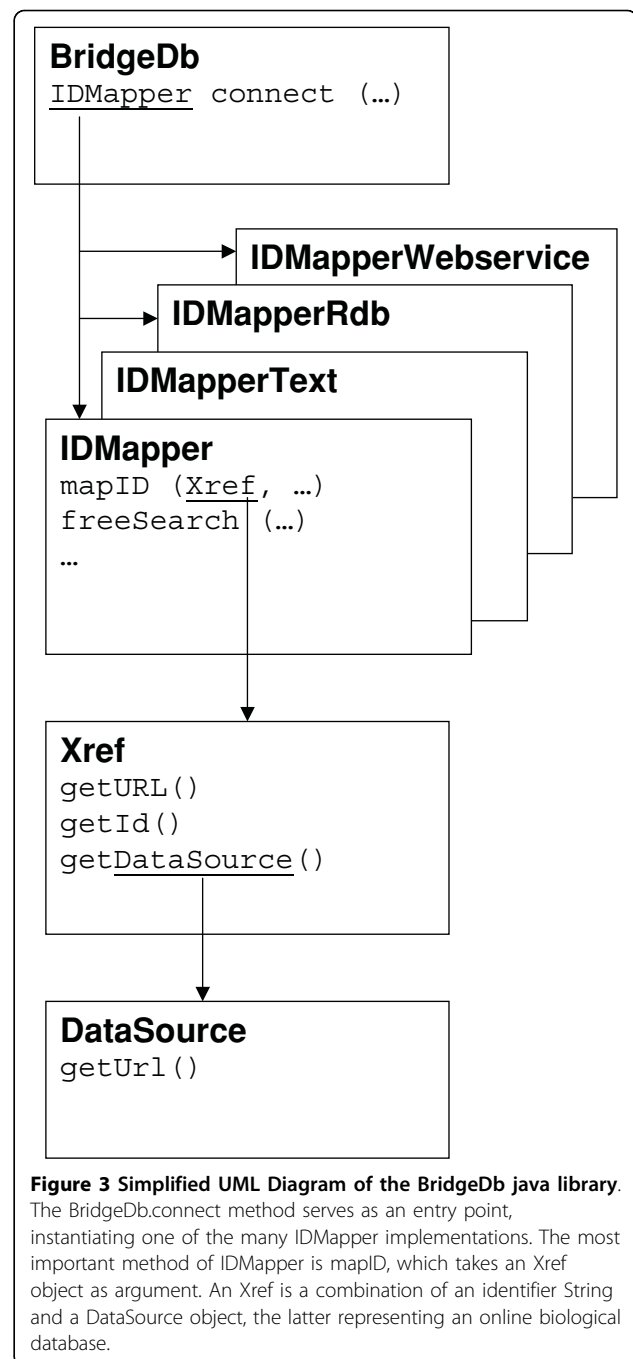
BridgeDb
IDMapper connect (…)

IDMapperWebservice

IDMapperRdb

IDMapperText

IDMapper
mapID (Xref, …)
freeSearch (…)
…

Xref
getURL()
getId()
getDataSource()

DataSource
getUrl()

**Figure 3 Simplified UML Diagram of the BridgeDb java library**. The BridgeDb.connect method serves as an entry point, instantiating one of the many IDMapper implementations. The most important method of IDMapper is mapID, which takes an Xref object as argument. An Xref is a combination of an identifier String and a DataSource object, the latter representing an online biological database.